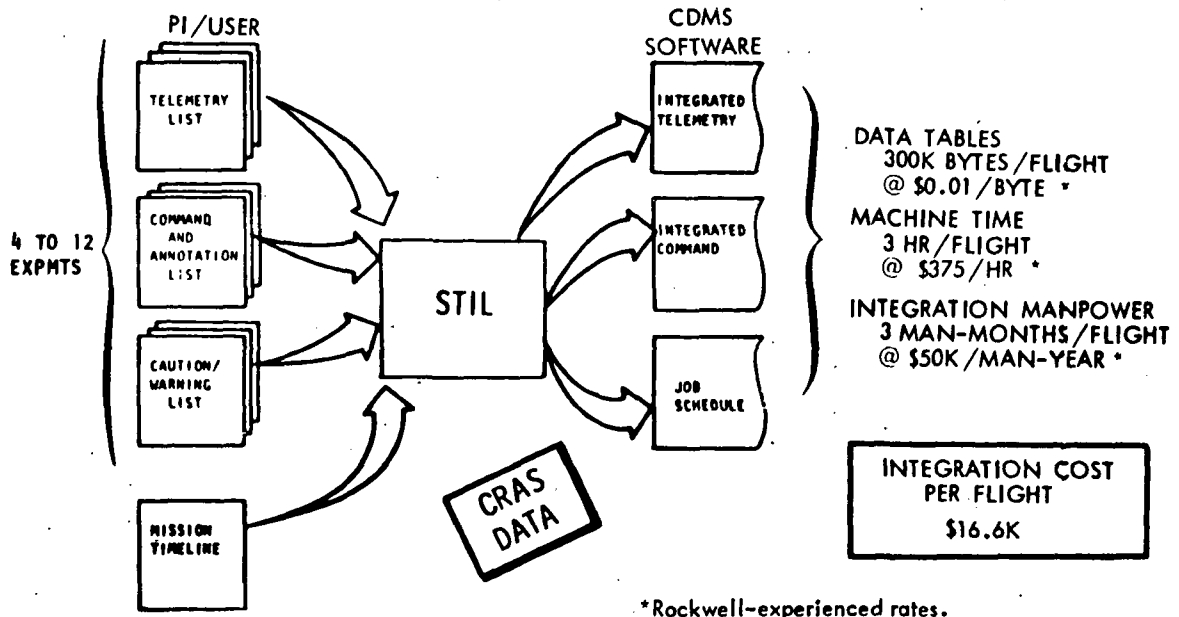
PI/USER

4 TO 12 EXPMTS

TELEMETRY LIST

COMMAND AND ANNOTATION LIST

CAUTION/ WARNING LIST

MISSION TIMELINE

STIL

CRAS DATA

CDMS SOFTWARE

INTEGRATED TELEMETRY

INTEGRATED COMMAND

JOB SCHEDULE

DATA TABLES
300K BYTES/FLIGHT
@ \$0.01/BYTE *

MACHINE TIME
3 HR/FLIGHT
@ \$375/HR *

INTEGRATION MANPOWER
3 MAN-MONTHS/FLIGHT
@ \$50K/MAN-YEAR *

INTEGRATION COST PER FLIGHT
\$16.6K

*Rockwell-experienced rates.